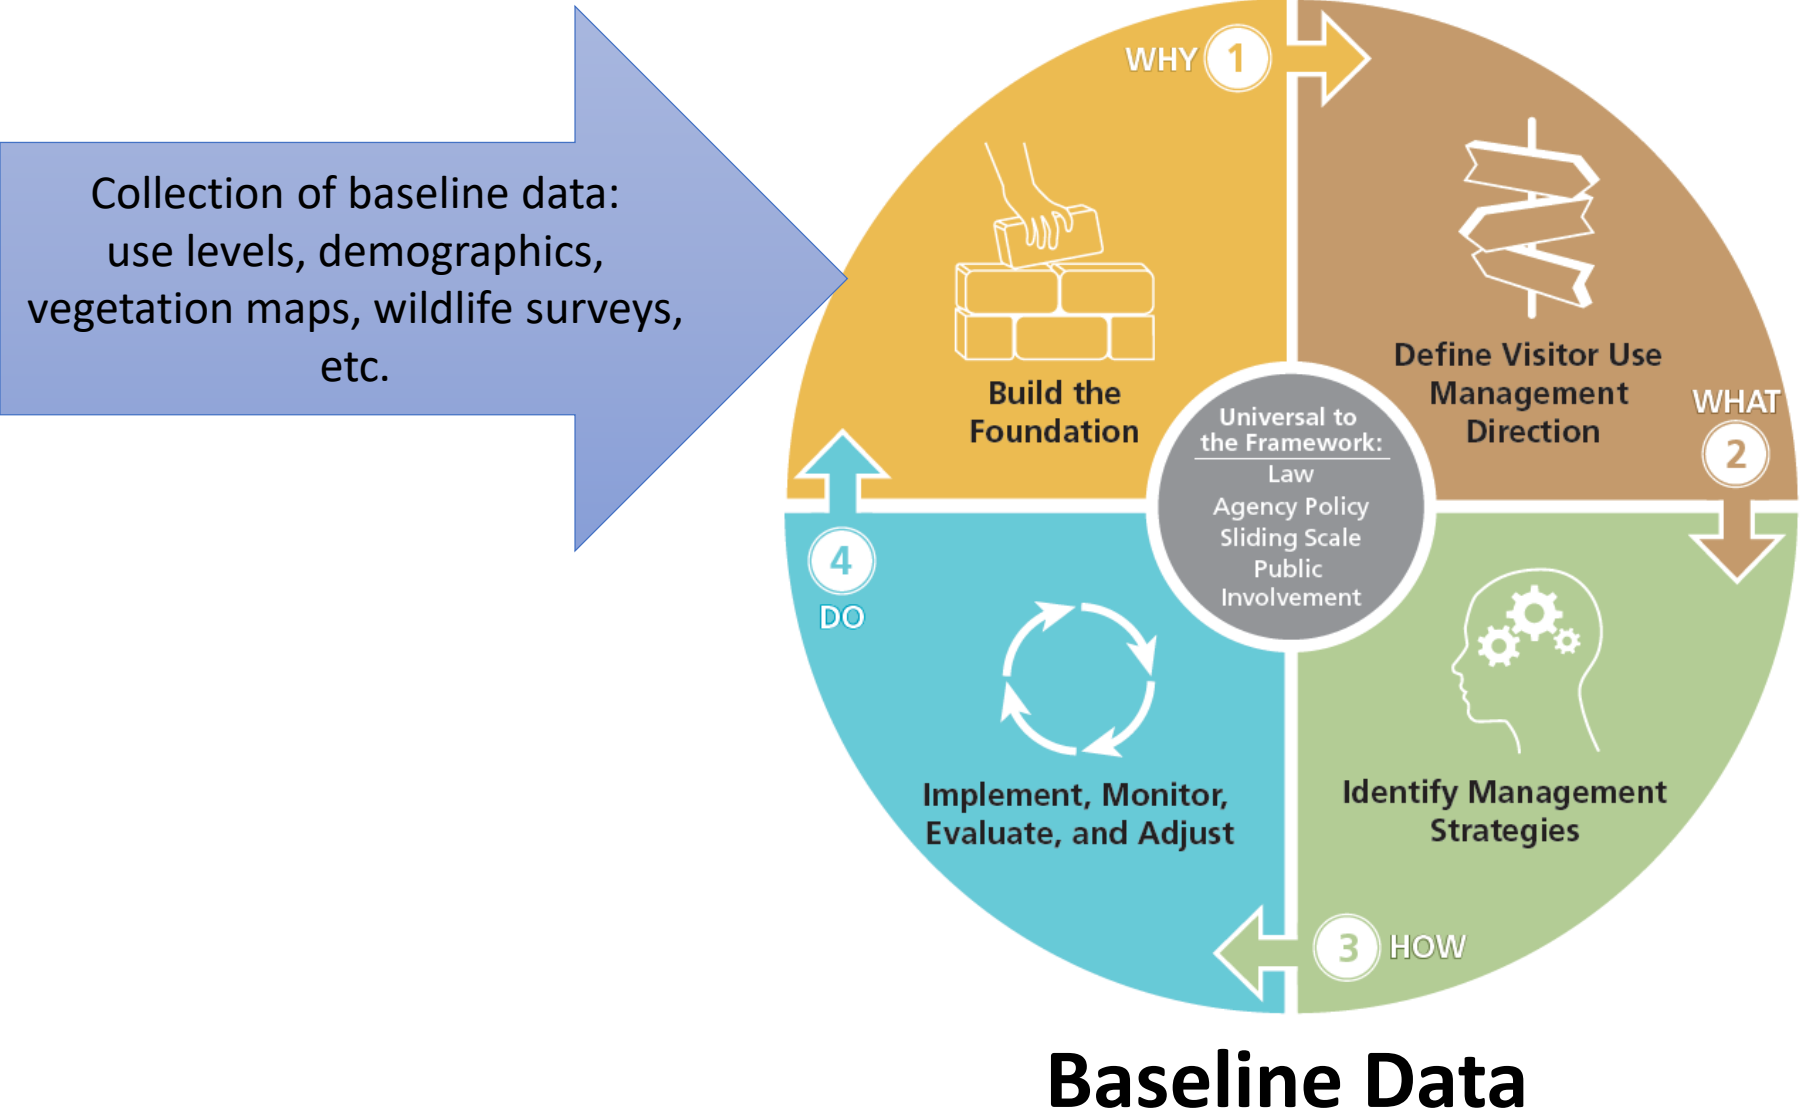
Collection of baseline data: use levels, demographics, vegetation maps, wildlife surveys, etc.

WHY 1

Build the Foundation

Define Visitor Use Management Direction

WHAT 2

Universal to the Framework:
Law
Agency Policy
Sliding Scale
Public Involvement

4
DO

Implement, Monitor, Evaluate, and Adjust

Identify Management Strategies

3 HOW

Baseline Data